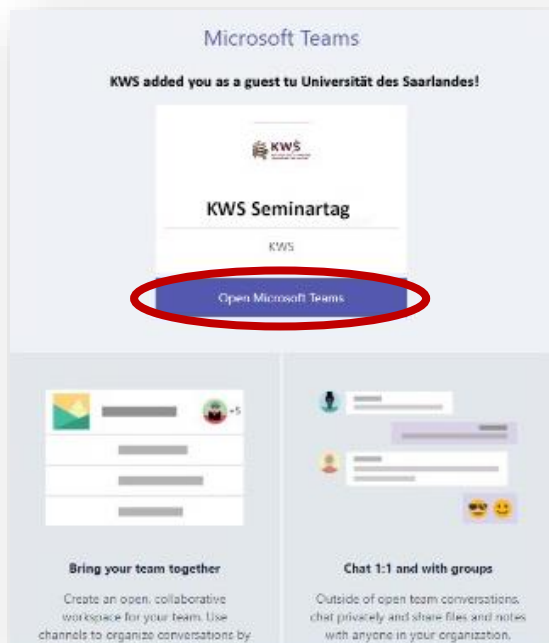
Microsoft Teams

KWS added you as a guest tu Universität des Saarlandes!

KWS

KWS Seminartag

KWS

Open Microsoft Teams

+5

Bring your team together

Create an open, collaborative workspace for your team. Use channels to organize conversations by

Chat 1:1 and with groups

Outside of open team conversations, chat privately and share files and notes with anyone in your organization.